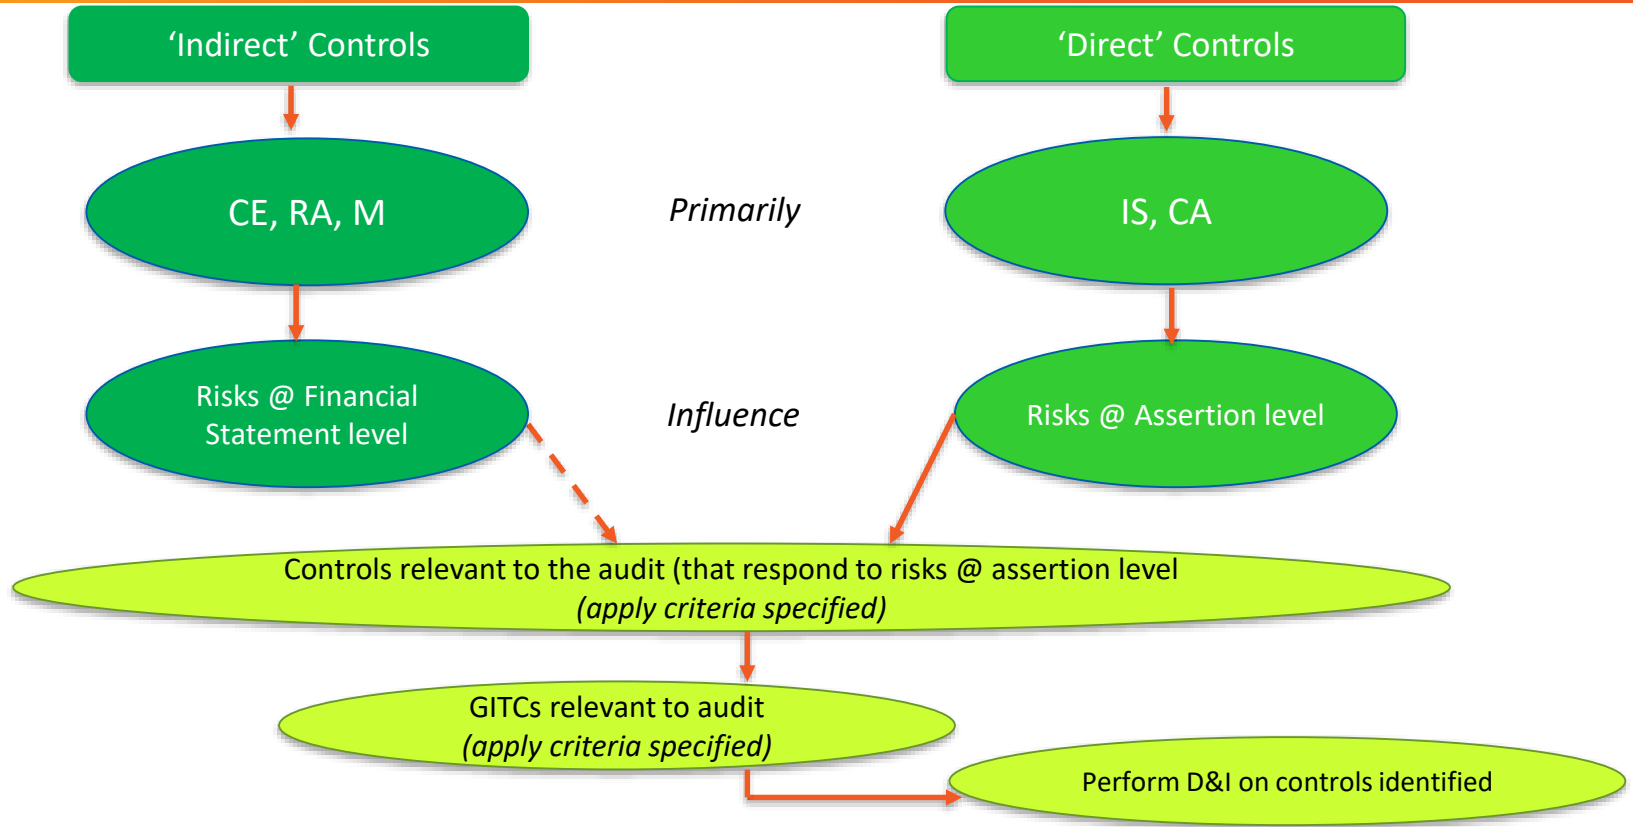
‘Indirect’ Controls

‘Direct’ Controls

CE, RA, M

Primarily

IS, CA

Risks @ Financial Statement level

Influence

Risks @ Assertion level

Controls relevant to the audit (that respond to risks @ assertion level
*(apply criteria specified)*

GITCs relevant to audit
*(apply criteria specified)*

Perform D&I on controls identified